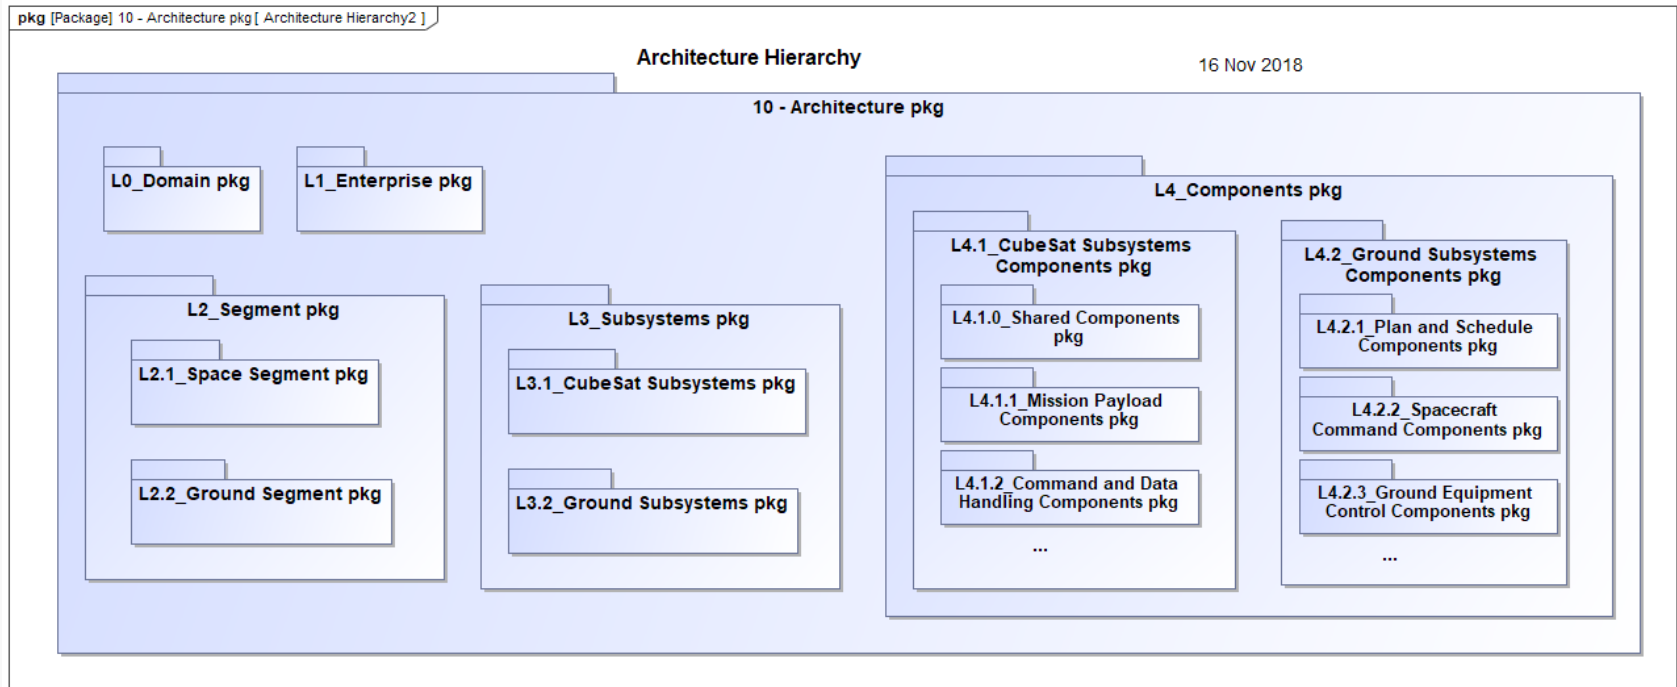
pkg [Package] 10 - Architecture pkg [ Architecture Hierarchy2 ]

Architecture Hierarchy

16 Nov 2018

10 - Architecture pkg

L0_Domain pkg

L1_Enterprise pkg

L2_Segment pkg

L2.1_Space Segment pkg

L2.2_Ground Segment pkg

L3_Subsystems pkg

L3.1_CubeSat Subsystems pkg

L3.2_Ground Subsystems pkg

L4_Components pkg

L4.1_CubeSat Subsystems Components pkg

L4.1.0_Shared Components pkg

L4.1.1_Mission Payload Components pkg

L4.1.2_Command and Data Handling Components pkg

...

L4.2_Ground Subsystems Components pkg

L4.2.1_Plan and Schedule Components pkg

L4.2.2_Spacecraft Command Components pkg

L4.2.3_Ground Equipment Control Components pkg

...